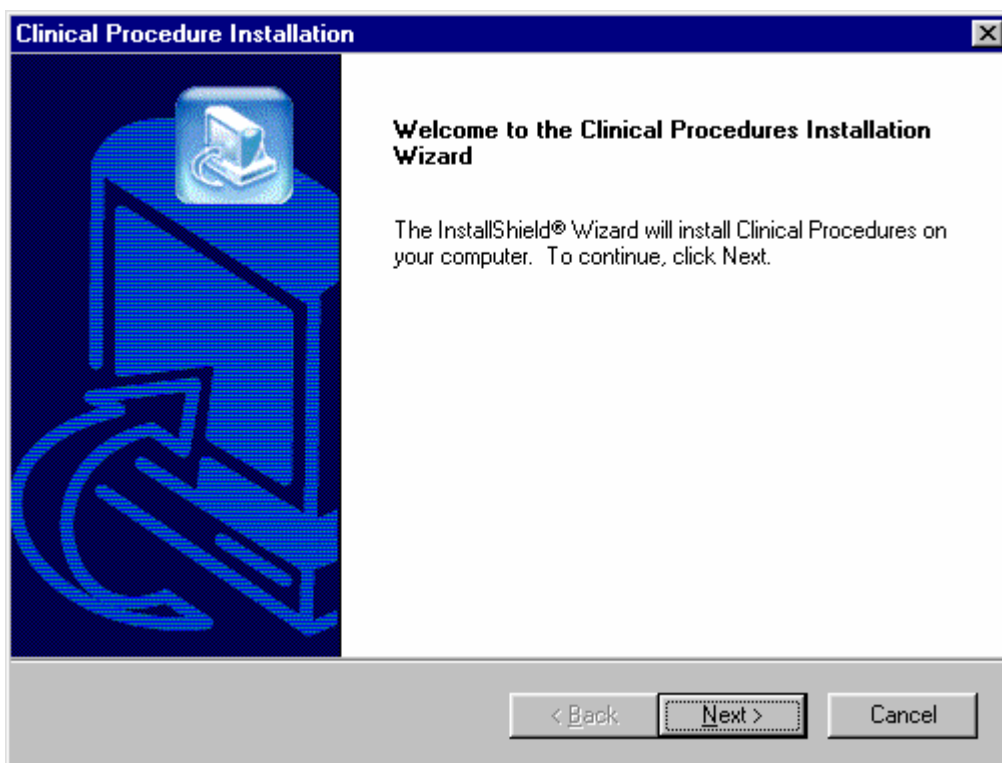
Clinical Procedure Installation

Welcome to the Clinical Procedures Installation Wizard

The InstallShield® Wizard will install Clinical Procedures on your computer. To continue, click Next.

< Back
Next >
Cancel